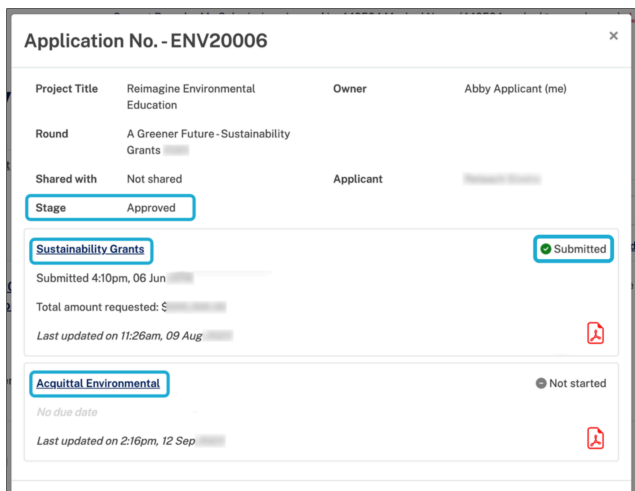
Application No. - ENV20006

×

Project Title
Reimagine Environmental Education

Owner
Abby Applicant (me)

Round
A Greener Future - Sustainability Grants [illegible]

Shared with
Not shared

Applicant
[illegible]

Stage
Approved

Sustainability Grants

Submitted

Submitted 4:10pm, 06 Jun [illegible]

Total amount requested: $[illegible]

Last updated on 11:26am, 09 Aug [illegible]

Acquittal Environmental

Not started

No due date

Last updated on 2:16pm, 12 Sep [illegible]